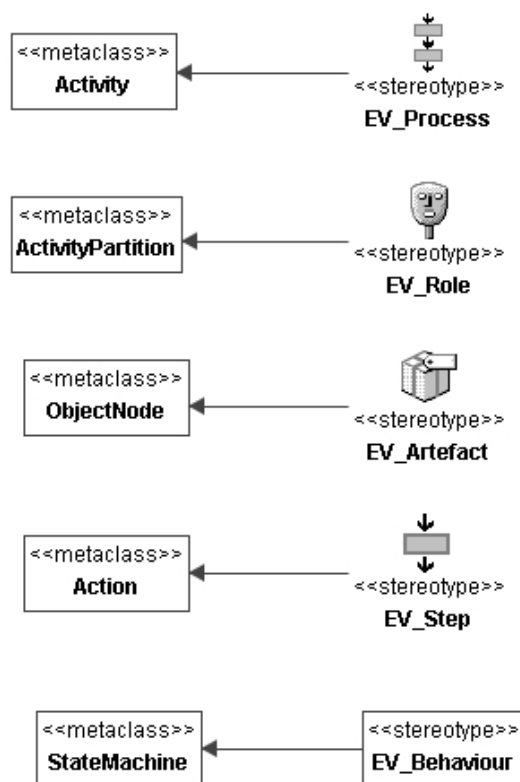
<<metaclass>>
Activity

<<stereotype>>
EV_Process

<<metaclass>>
ActivityPartition

<<stereotype>>
EV_Role

<<metaclass>>
ObjectNode

<<stereotype>>
EV_Artefact

<<metaclass>>
Action

<<stereotype>>
EV_Step

<<metaclass>>
StateMachine

<<stereotype>>
EV_Behaviour